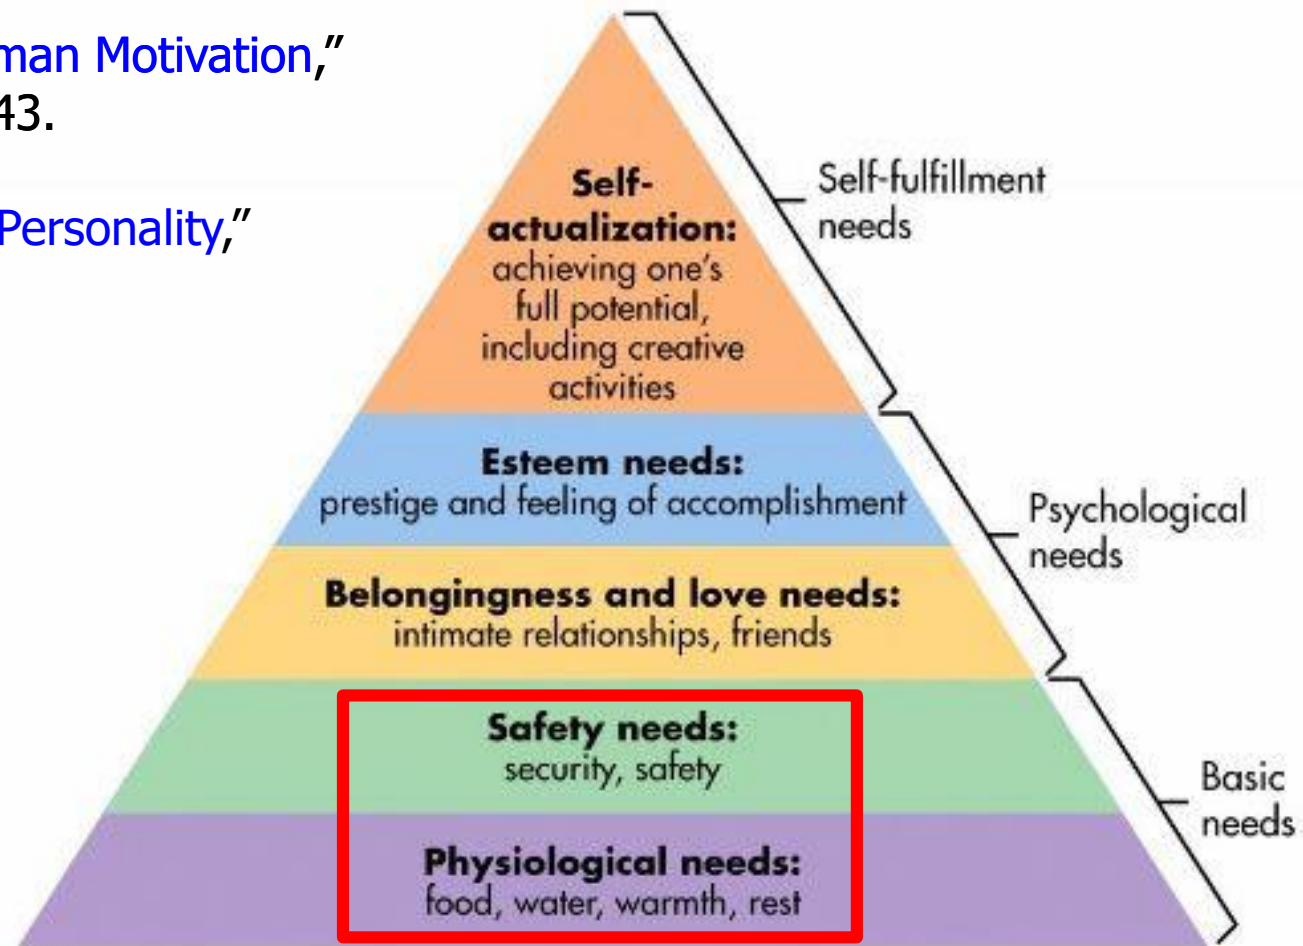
man Motivation,"
43.

Personality,"

Self-actualization: achieving one's full potential, including creative activities

Self-fulfillment needs

Esteem needs: prestige and feeling of accomplishment

Belongingness and love needs: intimate relationships, friends

Psychological needs

Safety needs: security, safety

Physiological needs: food, water, warmth, rest

Basic needs